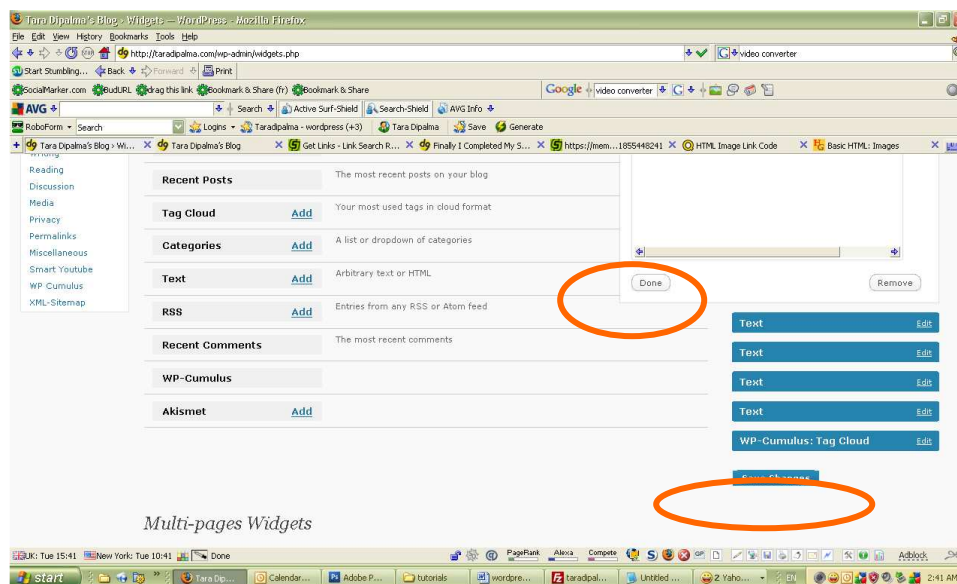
Tara Dipalma's Blog › Widgets — WordPress - Mozilla Firefox

File Edit View History Bookmarks Tools Help

http://taradipalma.com/wp-admin/widgets.php

video converter

Start Stumbling... Back Forward Print

SocialMarker.com BudURL drag this link Bookmark & Share (fr) Bookmark & Share

Google video converter

AVG Search Active Surf-Shield Search-Shield AVG Info

RoboForm Search Logins Taradipalma - wordpress (+3) Tara Dipalma Save Generate

Tara Dipalma's Blog › Wi... Tara Dipalma's Blog Get Links - Link Search R... Finally I Completed My S... https://mem...1855448241 HTML Image Link Code Basic HTML: Images

Reading
Discussion
Media
Privacy
Permalinks
Miscellaneous
Smart Youtube
WP Cumulus
XML-Sitemap

| | | |
|---|---|---|
| Recent Posts | | The most recent posts on your blog |
| Tag Cloud | Add | Your most used tags in cloud format |
| Categories | Add | A list or dropdown of categories |
| Text | Add | Arbitrary text or HTML |
| RSS | Add | Entries from any RSS or Atom feed |
| Recent Comments | | The most recent comments |
| WP-Cumulus | | |
| Akismet | Add | |

Done

Remove

Text Edit
Text Edit
Text Edit
Text Edit
WP-Cumulus: Tag Cloud Edit

Save Changes

Multi-pages Widgets

UK: Tue 15:41 New York: Tue 10:41 Done PageRank Alexa Compete Adblock

start Tara Dip... Calendar... Adobe P... tutorials wordpre... taradipal... Untitled ... 2 Yaho... EN 2:41 AM